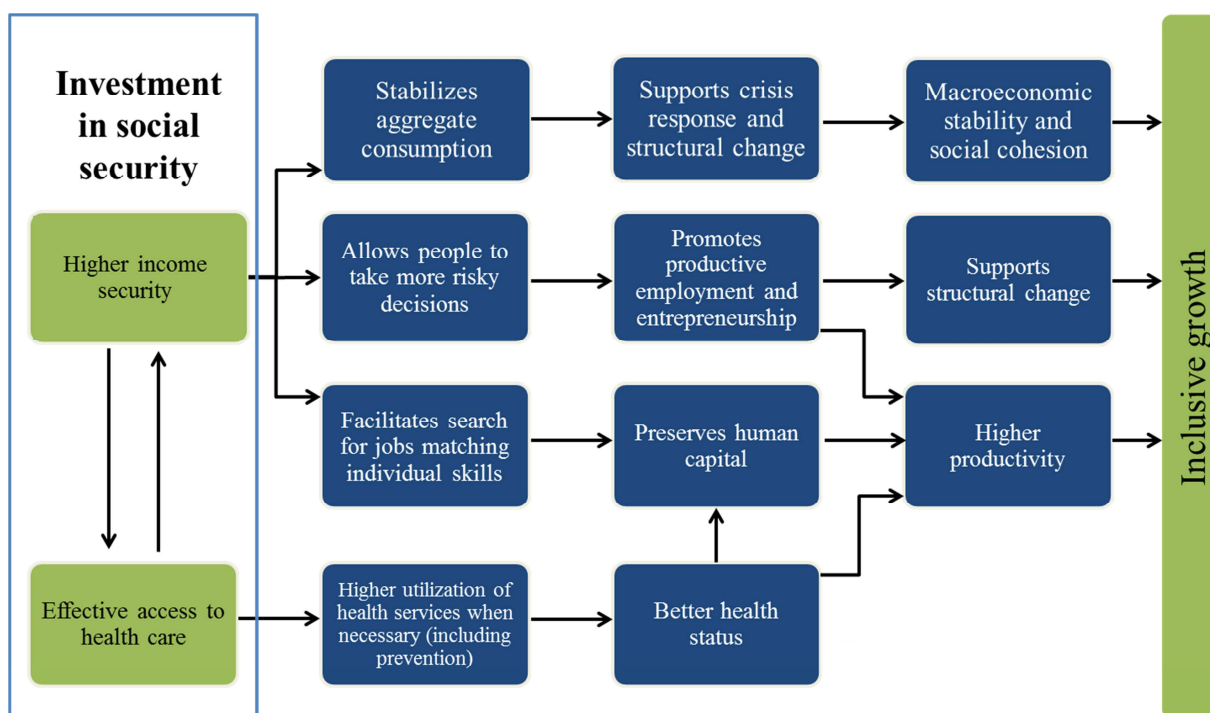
Investment in social security

Higher income security

Effective access to health care

Stabilizes aggregate consumption

Supports crisis response and structural change

Macroeconomic stability and social cohesion

Allows people to take more risky decisions

Promotes productive employment and entrepreneurship

Supports structural change

Facilitates search for jobs matching individual skills

Preserves human capital

Higher productivity

Higher utilization of health services when necessary (including prevention)

Better health status

Inclusive growth